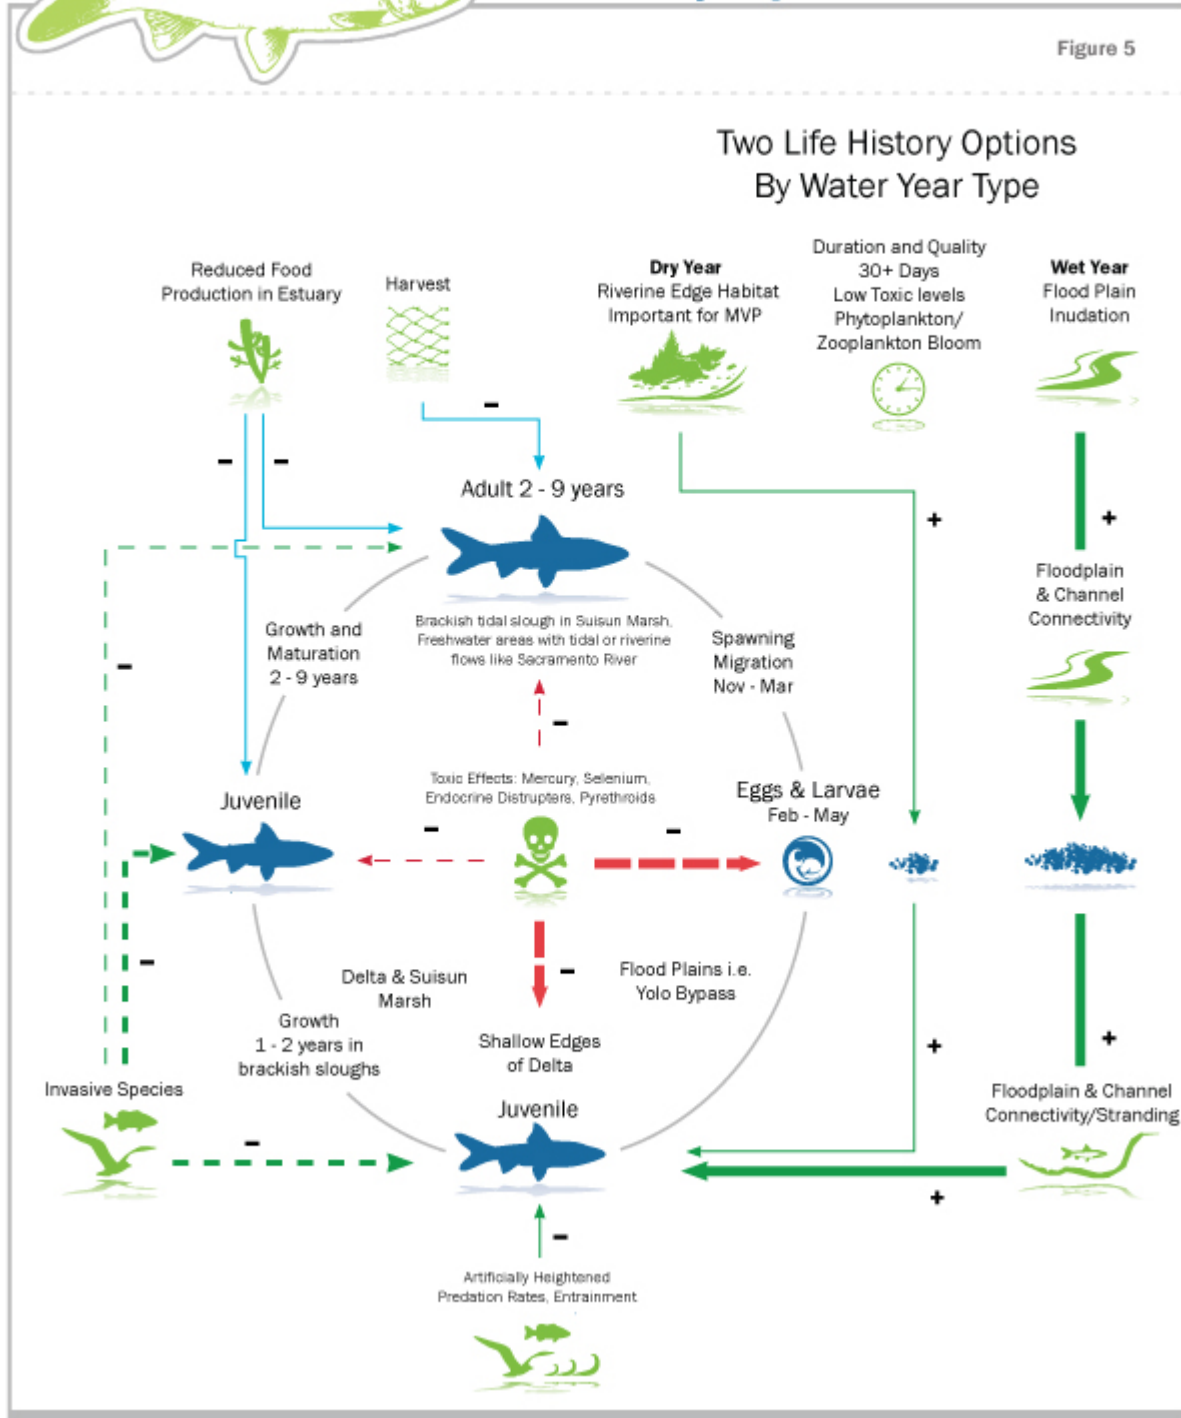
Figure 5

Two Life History Options
By Water Year Type

Reduced Food Production in Estuary

Harvest

**Dry Year**
Riverine Edge Habitat Important for MVP

Duration and Quality
30+ Days
Low Toxic levels
Phytoplankton/
Zooplankton Bloom

**Wet Year**
Flood Plain Inudation

-

- -

Adult 2 - 9 years

+

+

Floodplain & Channel Connectivity

Growth and Maturation
2 - 9 years

Brackish tidal slough in Suisun Marsh, Freshwater areas with tidal or riverine flows like Sacramento River

Spawning Migration
Nov - Mar

-

-

Toxic Effects: Mercury, Selenium, Endocrine Distrupters, Pyrethroids

Juvenile

Eggs & Larvae
Feb - May

- -

-

Delta & Suisun Marsh

-

Flood Plains i.e. Yolo Bypass

Growth
1 - 2 years in brackish sloughs

Shallow Edges of Delta

+

+

Invasive Species

Juvenile

Floodplain & Channel Connectivity/Stranding

-

+

-

Artificially Heightened Predation Rates, Entrainment